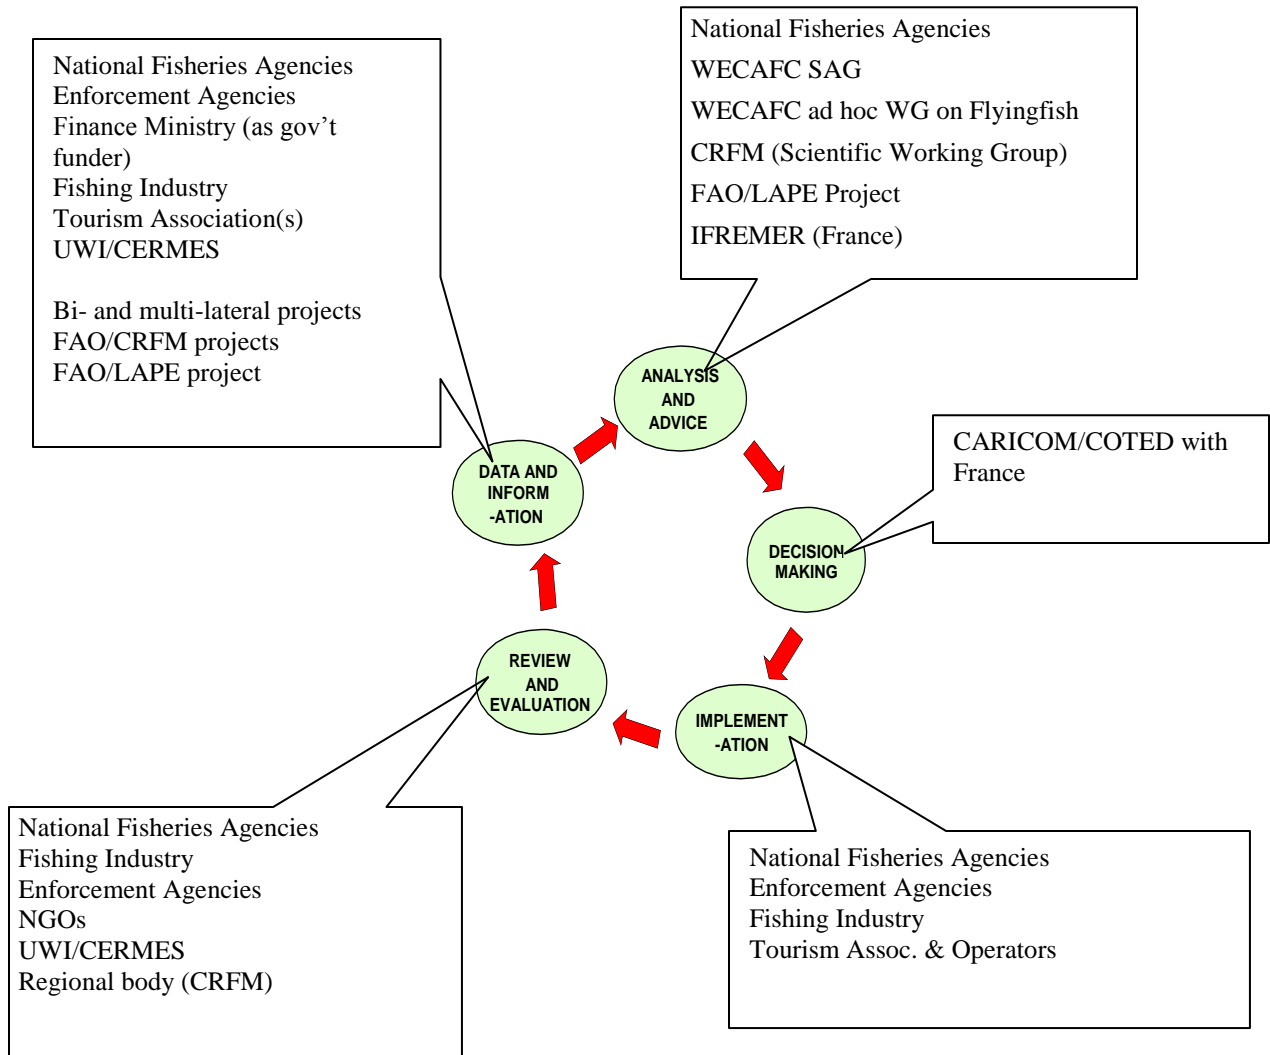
National Fisheries Agencies
Enforcement Agencies
Finance Ministry (as gov't funder)
Fishing Industry
Tourism Association(s)
UWI/CERMES

Bi- and multi-lateral projects
FAO/CRFM projects
FAO/LAPE project

National Fisheries Agencies
WECAFC SAG
WECAFC ad hoc WG on Flyingfish
CRFM (Scientific Working Group)
FAO/LAPE Project
IFREMER (France)

ANALYSIS AND ADVICE

DATA AND INFORM -ATION

CARICOM/COTED with France

DECISION MAKING

REVIEW AND EVALUATION

IMPLEMENT -ATION

National Fisheries Agencies
Fishing Industry
Enforcement Agencies
NGOs
UWI/CERMES
Regional body (CRFM)

National Fisheries Agencies
Enforcement Agencies
Fishing Industry
Tourism Assoc. & Operators